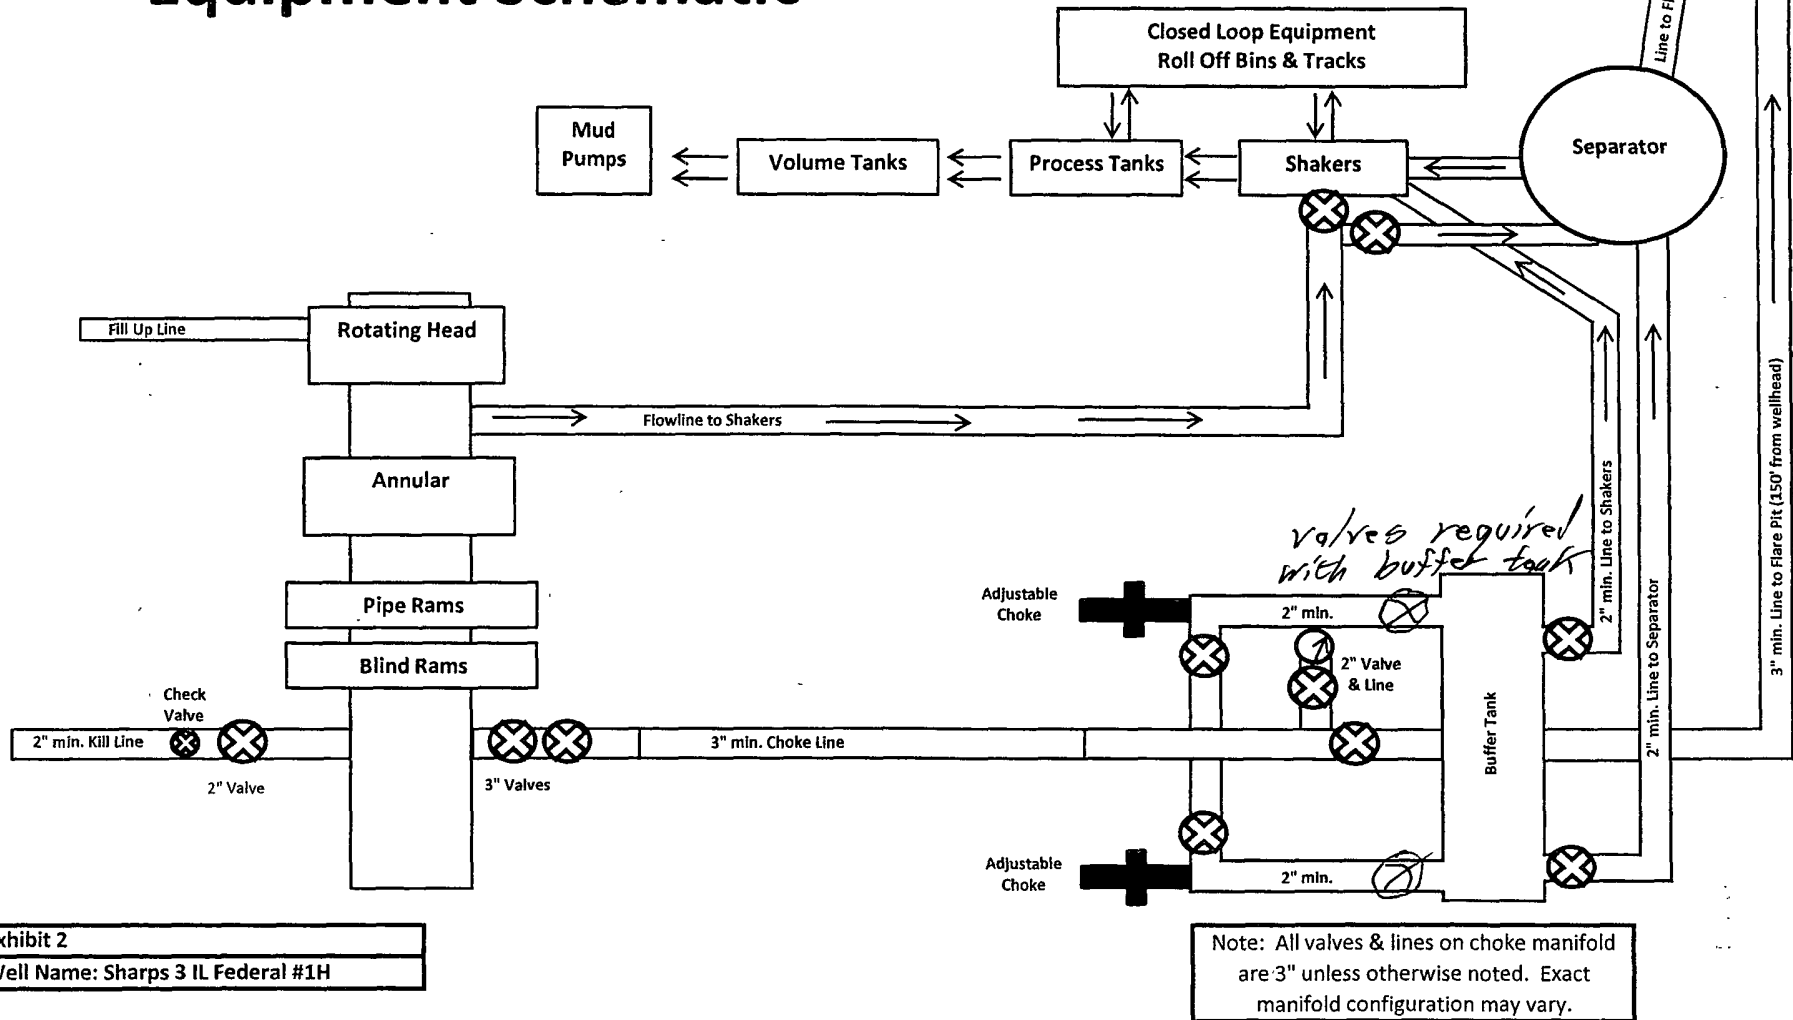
Equipment Schematic

Closed Loop Equipment
Roll Off Bins & Tracks

Line to F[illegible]

Mud Pumps

Volume Tanks

Process Tanks

Shakers

Separator

Fill Up Line

Rotating Head

Flowline to Shakers

Annular

valves required with buffer tank

Adjustable Choke

2" min.

2" Valve & Line

Pipe Rams

Blind Rams

Check Valve

2" min. Kill Line

2" Valve

3" Valves

3" min. Choke Line

Buffer Tank

2" min. Line to Shakers

2" min. Line to Separator

3" min. Line to Flare Pit (150' from wellhead)

Adjustable Choke

2" min.

xhibit 2

Vell Name: Sharps 3 IL Federal #1H

Note: All valves & lines on choke manifold are 3" unless otherwise noted. Exact manifold configuration may vary.